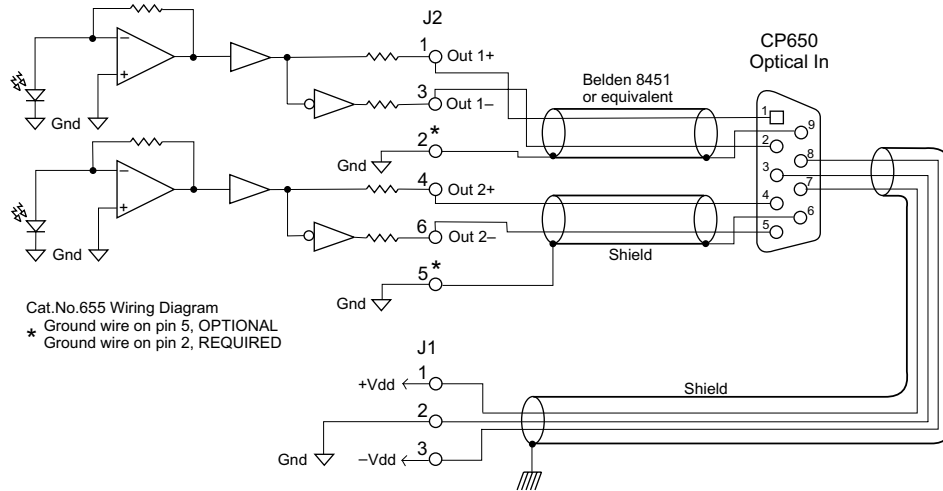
J2

CP650
Optical In

1 Out 1+

3 Out 1–

Belden 8451
or equivalent

Gnd

Gnd

Gnd

2*

4 Out 2+

6 Out 2–

Gnd

Gnd

5*

Shield

1
2
3
4
5
6
7
8
9

Cat.No.655 Wiring Diagram
* Ground wire on pin 5, OPTIONAL
Ground wire on pin 2, REQUIRED

J1

+Vdd 1

2

Gnd –Vdd 3

Shield